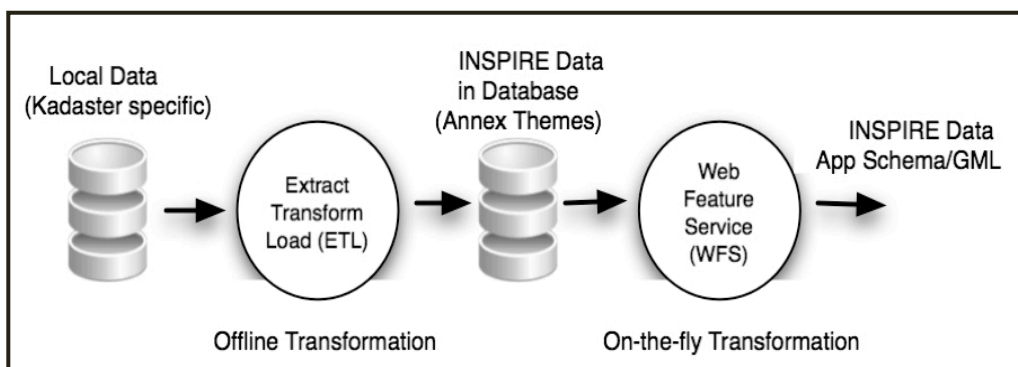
Local Data
(Kadaster specific)

Extract
Transform
Load (ETL)

INSPIRE Data
in Database
(Annex Themes)

Web
Feature
Service
(WFS)

INSPIRE Data
App Schema/GML

Offline Transformation

On-the-fly Transformation